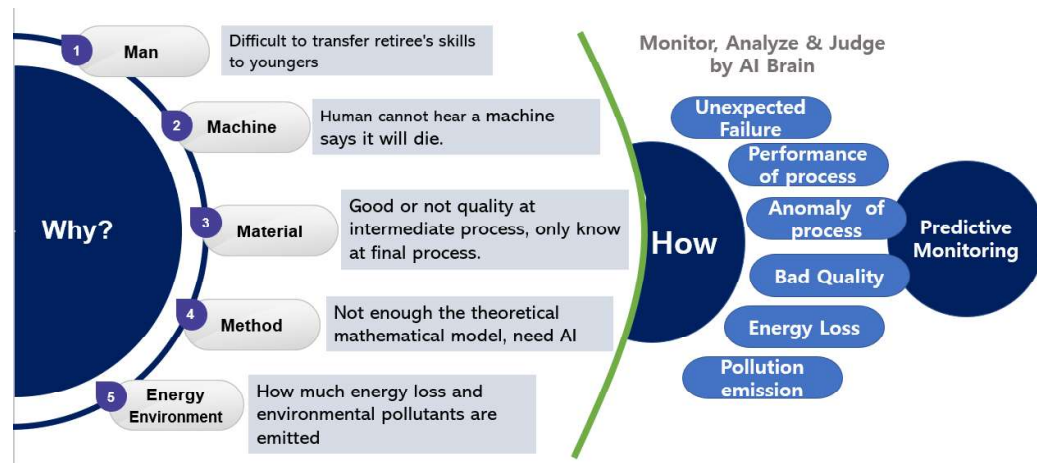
Why?

1 Man
Difficult to transfer retiree's skills to youngers

2 Machine
Human cannot hear a machine says it will die.

3 Material
Good or not quality at intermediate process, only know at final process.

4 Method
Not enough the theoretical mathematical model, need AI

5 Energy Environment
How much energy loss and environmental pollutants are emitted

Monitor, Analyze & Judge by AI Brain

How

Unexpected Failure
Performance of process
Anomaly of process
Bad Quality
Energy Loss
Pollution emission

Predictive Monitoring